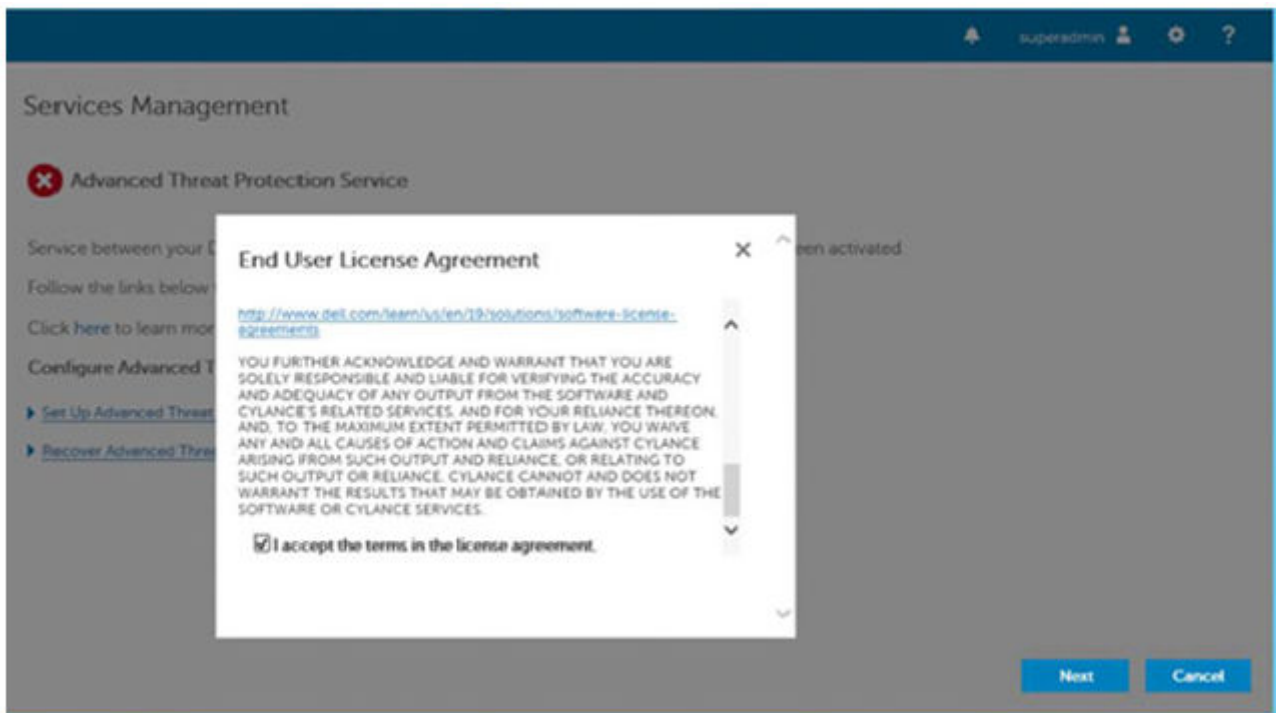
superadmin

Services Management

Advanced Threat Protection Service

Service between your D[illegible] een activated

Follow the links below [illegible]

Click here to learn mor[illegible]

Configure Advanced T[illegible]

Set Up Advanced Threat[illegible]

Recover Advanced Thre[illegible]

End User License Agreement

×

http://www.dell.com/learn/us/en/19/solutions/software-license-agreements

YOU FURTHER ACKNOWLEDGE AND WARRANT THAT YOU ARE SOLELY RESPONSIBLE AND LIABLE FOR VERIFYING THE ACCURACY AND ADEQUACY OF ANY OUTPUT FROM THE SOFTWARE AND CYLANCE'S RELATED SERVICES, AND FOR YOUR RELIANCE THEREON, AND, TO THE MAXIMUM EXTENT PERMITTED BY LAW, YOU WAIVE ANY AND ALL CAUSES OF ACTION AND CLAIMS AGAINST CYLANCE ARISING FROM SUCH OUTPUT AND RELIANCE, OR RELATING TO SUCH OUTPUT OR RELIANCE. CYLANCE CANNOT AND DOES NOT WARRANT THE RESULTS THAT MAY BE OBTAINED BY THE USE OF THE SOFTWARE OR CYLANCE SERVICES.

I accept the terms in the license agreement.

Next

Cancel